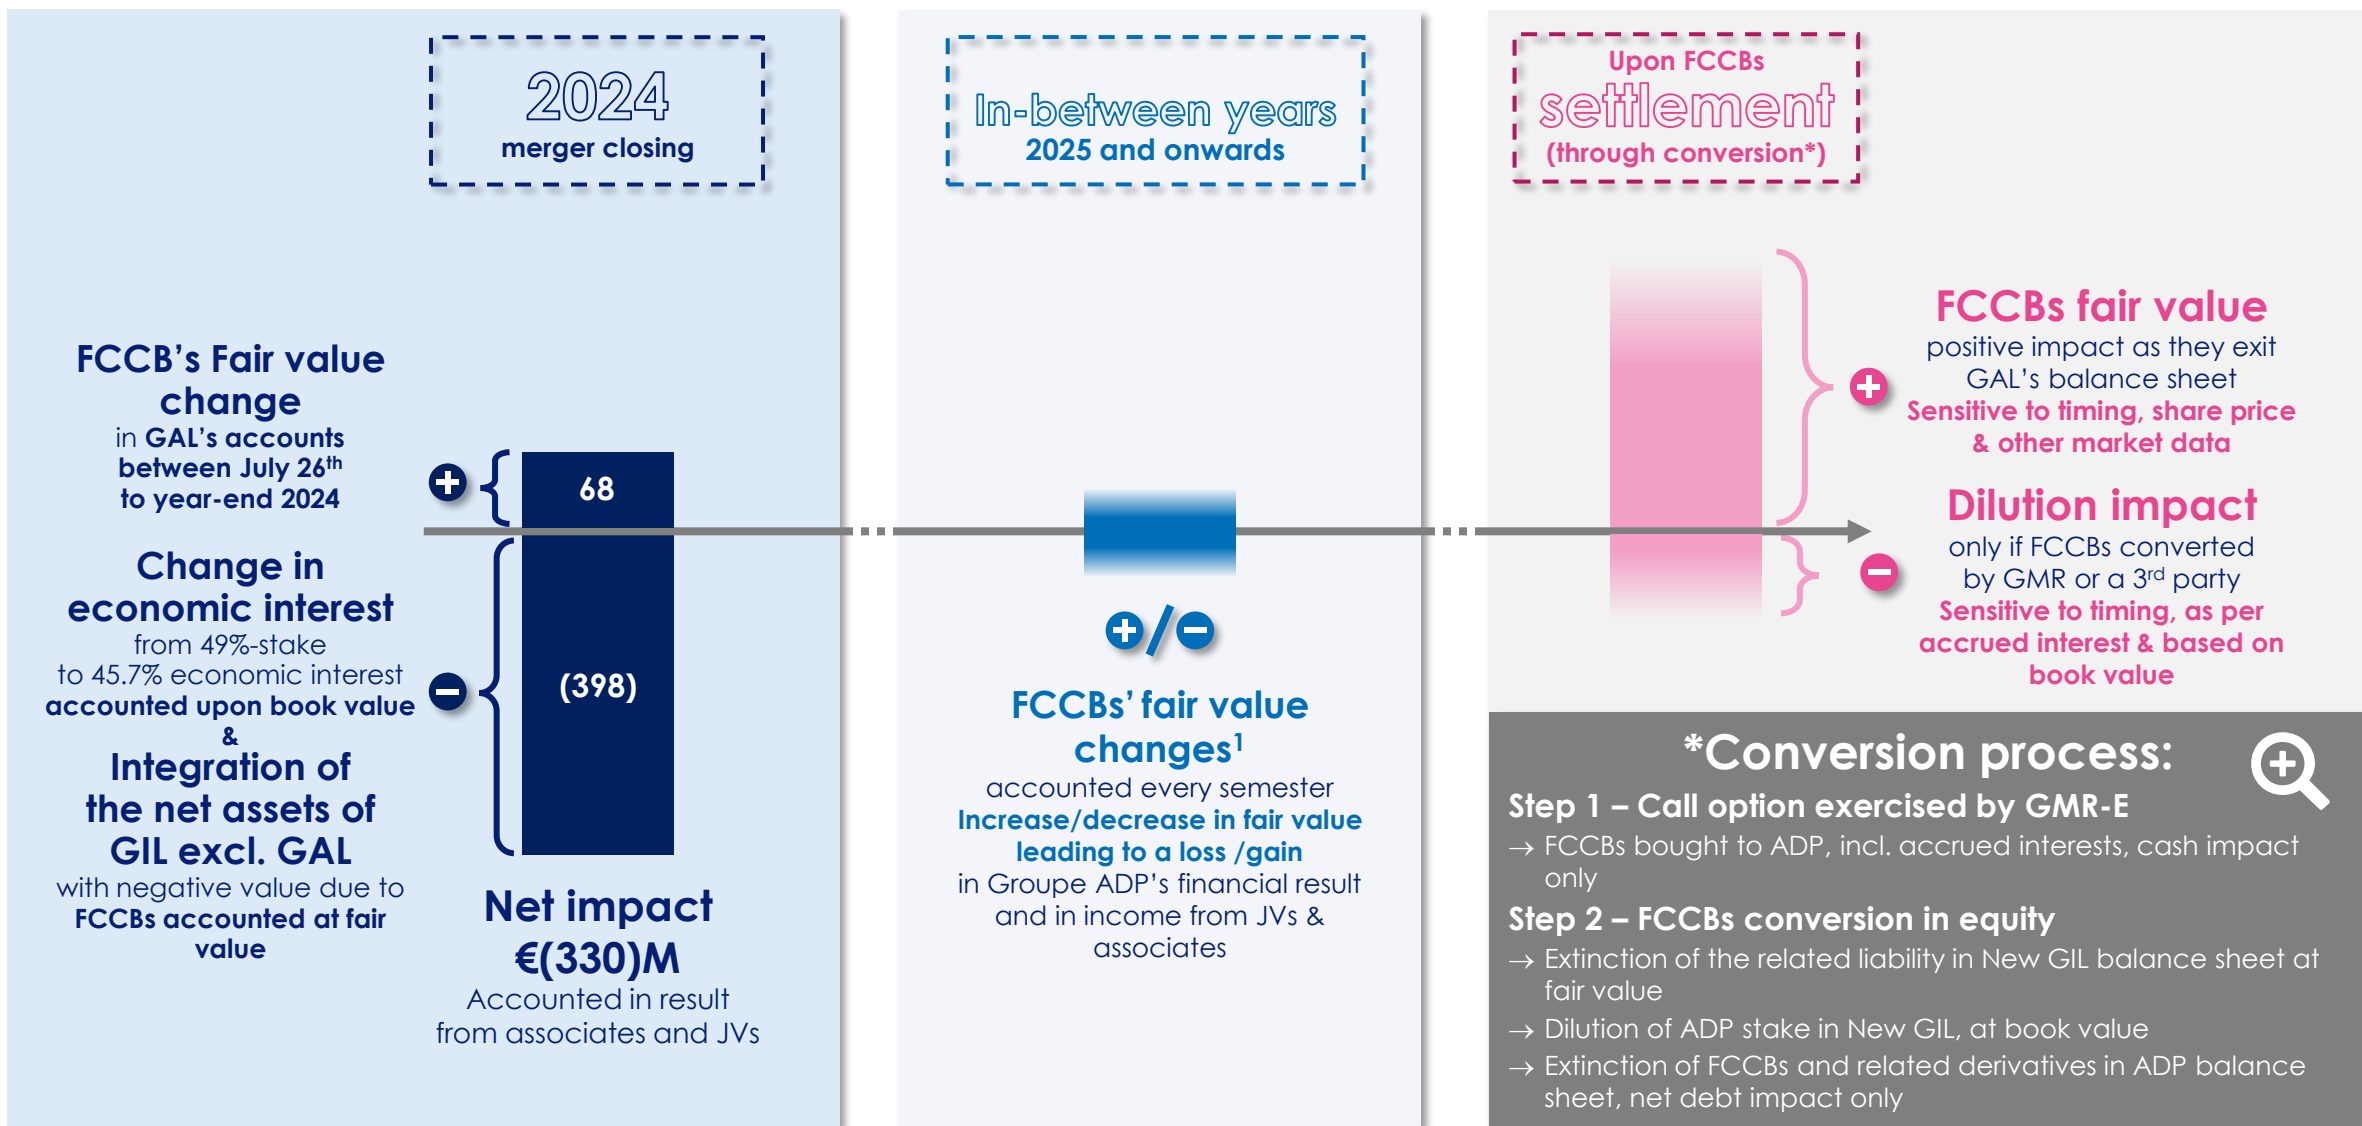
2024
merger closing

FCCB's Fair value change
in GAL's accounts between July 26$^{th}$ to year-end 2024

68

Change in economic interest
from 49%-stake to 45.7% economic interest accounted upon book value
&
Integration of the net assets of GIL excl. GAL
with negative value due to FCCBs accounted at fair value

(398)

Net impact
€(330)M
Accounted in result from associates and JVs

In-between years
2025 and onwards

FCCBs' fair value changes$^{1}$
accounted every semester
Increase/decrease in fair value leading to a loss /gain
in Groupe ADP's financial result and in income from JVs & associates

Upon FCCBs
settlement
(through conversion*)

FCCBs fair value
positive impact as they exit GAL's balance sheet
Sensitive to timing, share price & other market data

Dilution impact
only if FCCBs converted by GMR or a 3$^{rd}$ party
Sensitive to timing, as per accrued interest & based on book value

*Conversion process:
Step 1 – Call option exercised by GMR-E
→ FCCBs bought to ADP, incl. accrued interests, cash impact only
Step 2 – FCCBs conversion in equity
→ Extinction of the related liability in New GIL balance sheet at fair value
→ Dilution of ADP stake in New GIL, at book value
→ Extinction of FCCBs and related derivatives in ADP balance sheet, net debt impact only